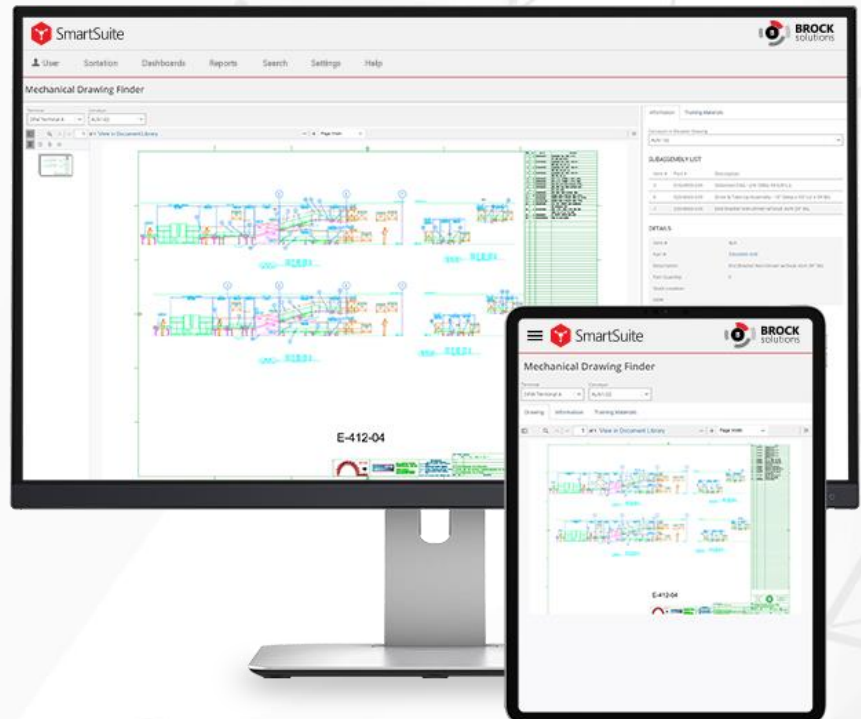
SmartSuite

BROCK solutions

User Sortation Dashboards Reports Search Settings Help

Mechanical Drawing Finder

Terminal
DFW Terminal A

Conveyor
ALN-1(2)

View in Document Library

Page Width

Information Training Materials

SUBASSEMBLY LIST

Item # Part # Description

DETAILS

E-412-04

SmartSuite

BROCK solutions

Mechanical Drawing Finder

Terminal
DFW Terminal A

Conveyor
ALN-1(2)

Drawing Information Training Materials

1 of 1 View in Document Library

Page Width

E-412-04